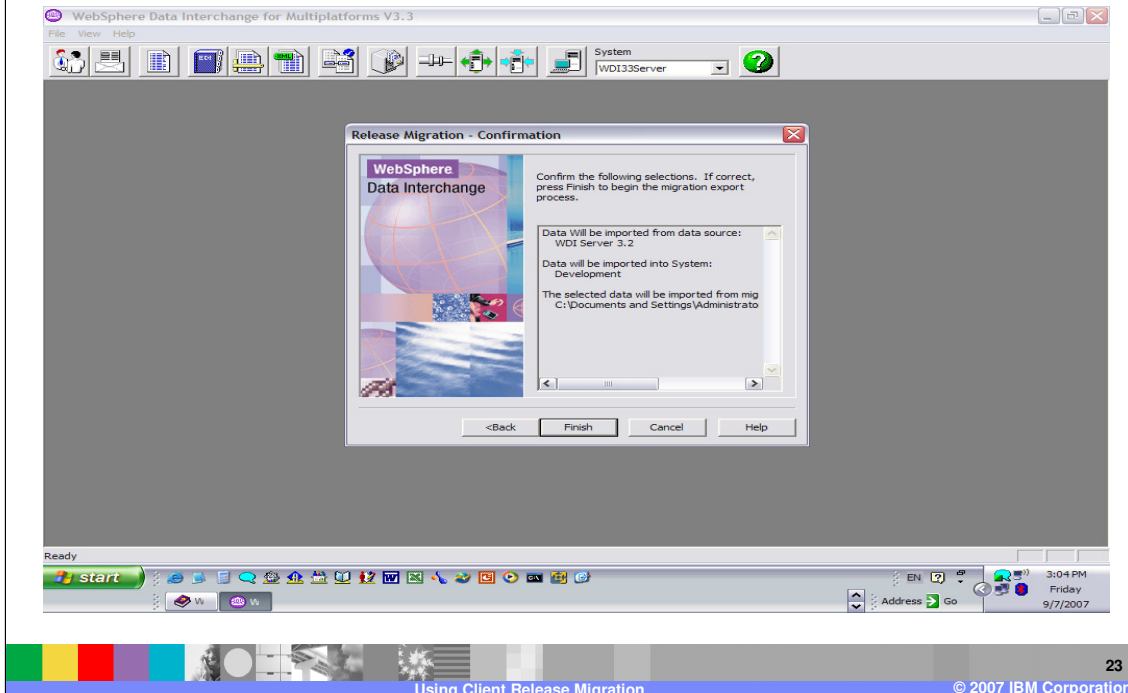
WebSphere Data Interchange for Multiplatforms V3.3

File View Help

System

WDI33Server

Release Migration - Confirmation

WebSphere

Data Interchange

Confirm the following selections. If correct, press Finish to begin the migration export process.

Data Will be imported from data source:
WDI Server 3.2

Data will be imported into System:
Development

The selected data will be imported from mig
C:\Documents and Settings\Administrato

<Back

Finish

Cancel

Help

Ready

start

W

W

EN

Address

Go

3:04 PM
Friday
9/7/2007

23

Using Client Release Migration

© 2007 IBM Corporation